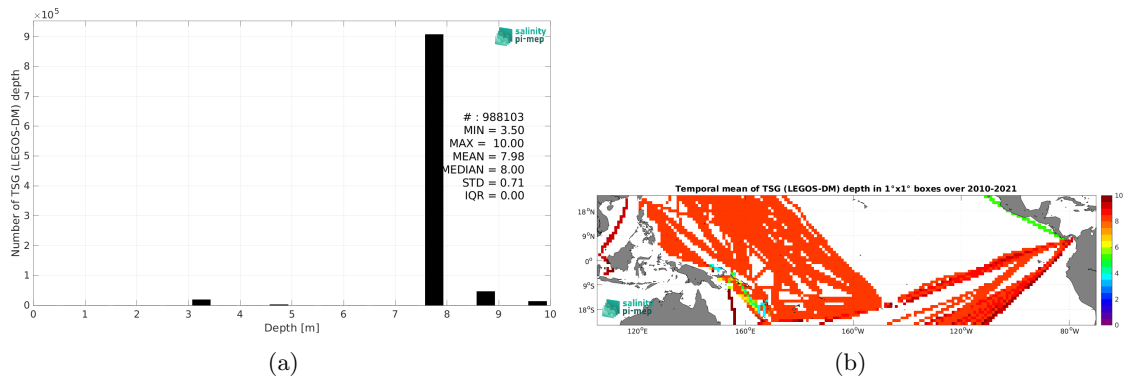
$\times 10^5$

9

8

7

6

5

4

3

2

1

0

Number of TSG (LEGOS-DM) depth

salinity pi-mep

# : 988103
MIN = 3.50
MAX = 10.00
MEAN = 7.98
MEDIAN = 8.00
STD = 0.71
IQR = 0.00

0 1 2 3 4 5 6 7 8 9 10

Depth [m]

(a)

Temporal mean of TSG (LEGOS-DM) depth in 1°x1° boxes over 2010-2021

18°N

9°N

0°

9°S

18°S

120°E 160°E 160°W 120°W 80°W

salinity pi-mep

10

8

6

4

2

0

(b)